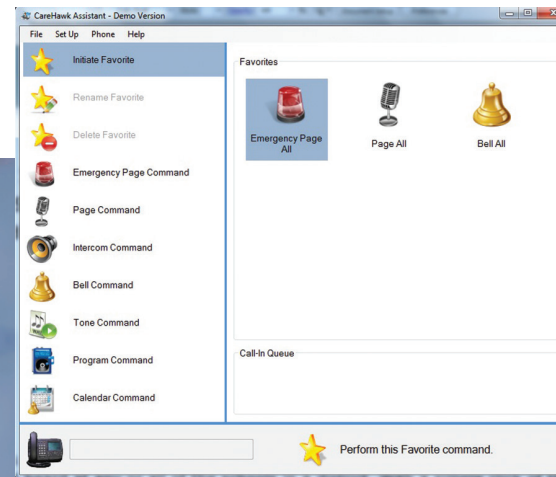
CareHawk Assistant - Demo Version

File Set Up Phone Help

Initiate Favorite

Rename Favorite

Delete Favorite

Emergency Page Command

Page Command

Intercom Command

Bell Command

Tone Command

Program Command

Calendar Command

Favorites

Emergency Page All

Page All

Bell All

Call-In Queue

Perform this Favorite command.